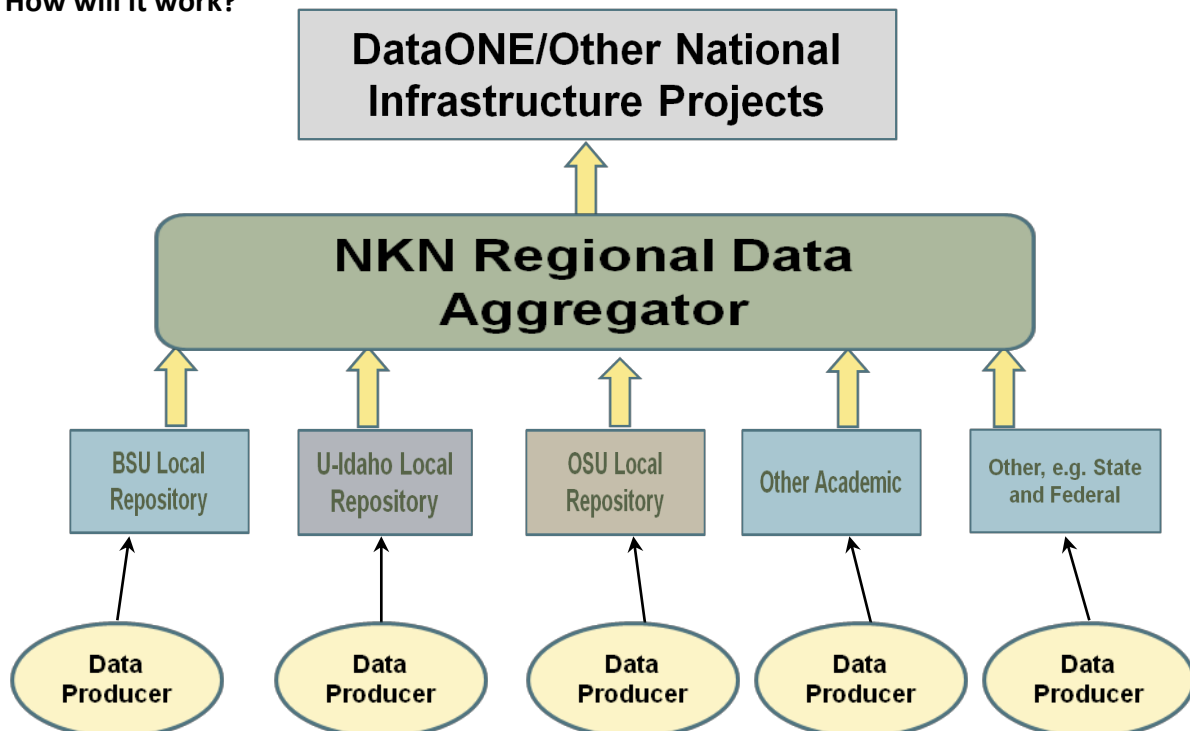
How will it work?

DataONE/Other National Infrastructure Projects

NKN Regional Data Aggregator

BSU Local Repository

U-Idaho Local Repository

OSU Local Repository

Other Academic

Other, e.g. State and Federal

Data Producer

Data Producer

Data Producer

Data Producer

Data Producer